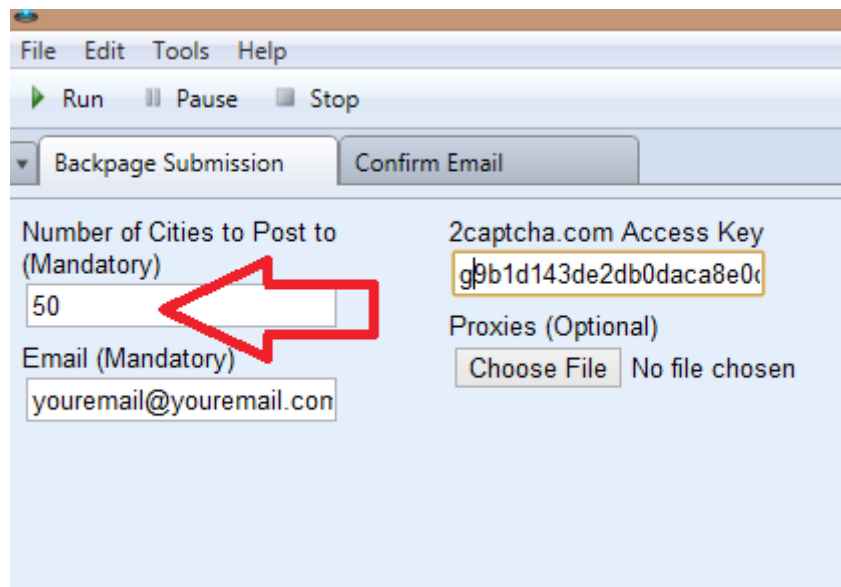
File Edit Tools Help

Run Pause Stop

Backpage Submission Confirm Email

Number of Cities to Post to (Mandatory)

50

Email (Mandatory)

youremail@youremail.con

2captcha.com Access Key

g9b1d143de2db0daca8e0c

Proxies (Optional)

Choose File No file chosen